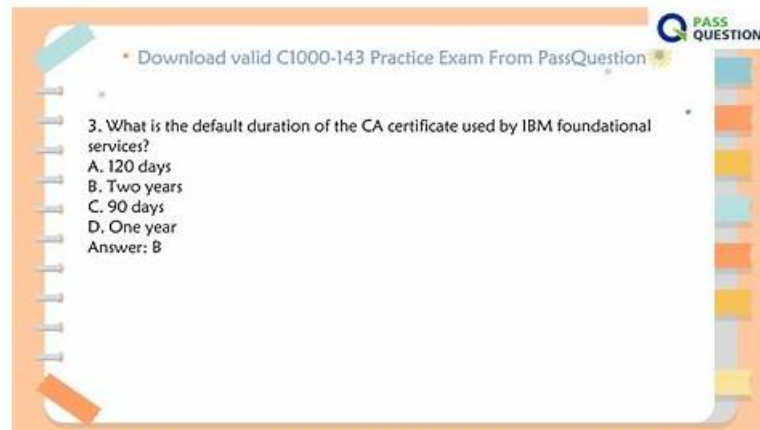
PASS QUESTION

Download valid C1000-143 Practice Exam From PassQuestion

3. What is the default duration of the CA certificate used by IBM foundational services?
A. 120 days
B. Two years
C. 90 days
D. One year
Answer: B